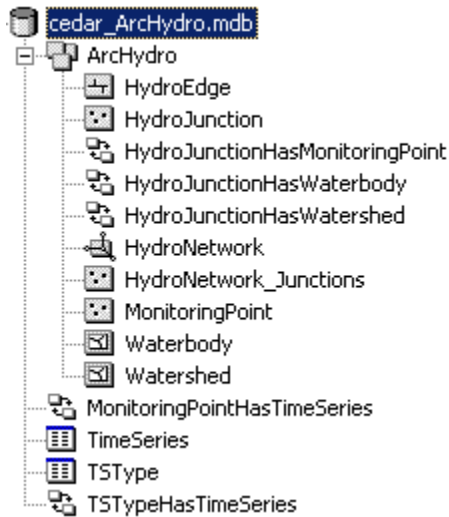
cedar_ArcHydro.mdb
ArcHydro
HydroEdge
HydroJunction
HydroJunctionHasMonitoringPoint
HydroJunctionHasWaterbody
HydroJunctionHasWatershed
HydroNetwork
HydroNetwork_Junctions
MonitoringPoint
Waterbody
Watershed
MonitoringPointHasTimeSeries
TimeSeries
TSType
TSTypeHasTimeSeries